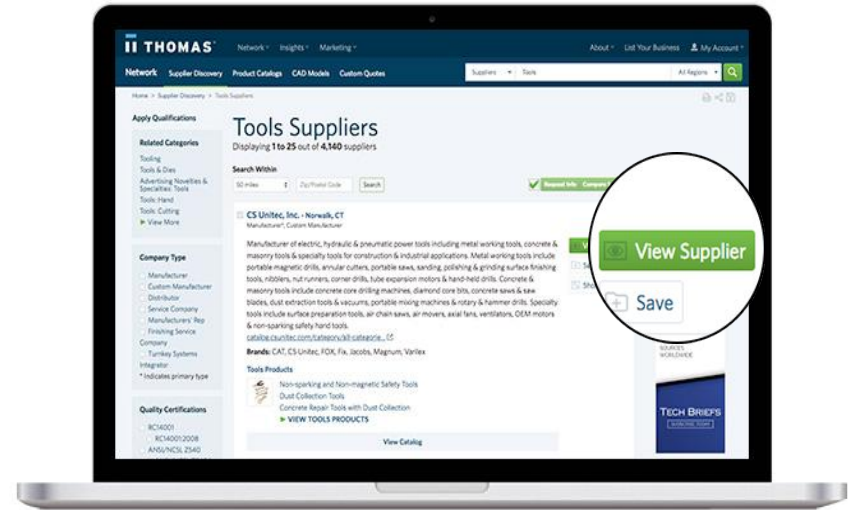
THOMAS

Network Insights Marketing

About List Your Business My Account

Network Supplier Discovery Product Catalogs CAD Models Custom Quotes

Suppliers Tools All Regions

Home > Supplier Discovery > Tools Suppliers

Apply Qualifications

Related Categories
Tooling
Tools & Dies
Advertising Novelties & Specialties: Tools
Tools: Hand
Tools: Cutting
▸ View More

Company Type
Manufacturer
Custom Manufacturer
Distributor
Service Company
Manufacturers' Rep
Finishing Service Company
Turnkey Systems Integrator
* Indicates primary type

Quality Certifications
RC14001
RC14001:2008
ANSI/NCSL Z540

Tools Suppliers

Displaying 1 to 25 out of 4,140 suppliers

Search Within

50 miles Zip/Postal Code Search

Request Info Company

CS Unitec, Inc. - Norwalk, CT
Manufacturer*, Custom Manufacturer

Manufacturer of electric, hydraulic & pneumatic power tools including metal working tools, concrete & masonry tools & specialty tools for construction & industrial applications. Metal working tools include portable magnetic drills, annular cutters, portable saws, sanding, polishing & grinding surface finishing tools, nibblers, nut runners, corner drills, tube expansion motors & hand-held drills. Concrete & masonry tools include concrete core drilling machines, diamond core bits, concrete saws & saw blades, dust extraction tools & vacuums, portable mixing machines & rotary & hammer drills. Specialty tools include surface preparation tools, air chain saws, air movers, axial fans, ventilators, OEM motors & non-sparking safety hand tools.
catalog.csunitec.com/category/all-categorie...

Brands: CAT, CS-Unitec, FOX, Fix, Jacobs, Magnum, Varilex

Tools Products
Non-sparking and Non-magnetic Safety Tools
Dust Collection Tools
Concrete Repair Tools with Dust Collection
▸ VIEW TOOLS PRODUCTS

View Catalog

View Supplier

Save

SOURCES, WORLDWIDE

TECH BRIEFS